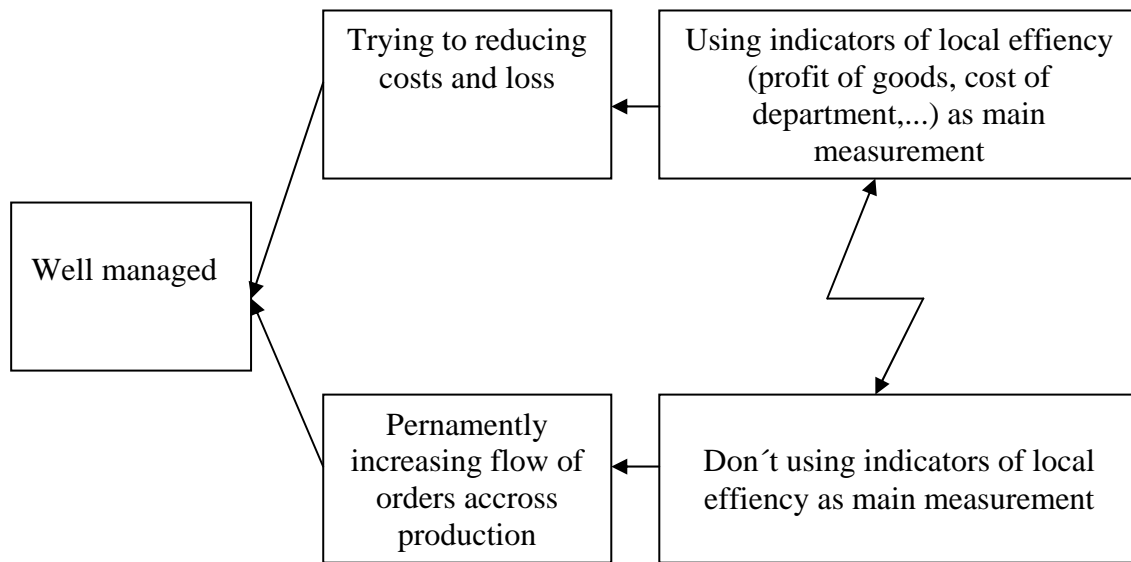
Well managed

Trying to reducing costs and loss

Using indicators of local effiency (profit of goods, cost of department,...) as main measurement

Pernamently increasing flow of orders accross production

Don´t using indicators of local effiency as main measurement